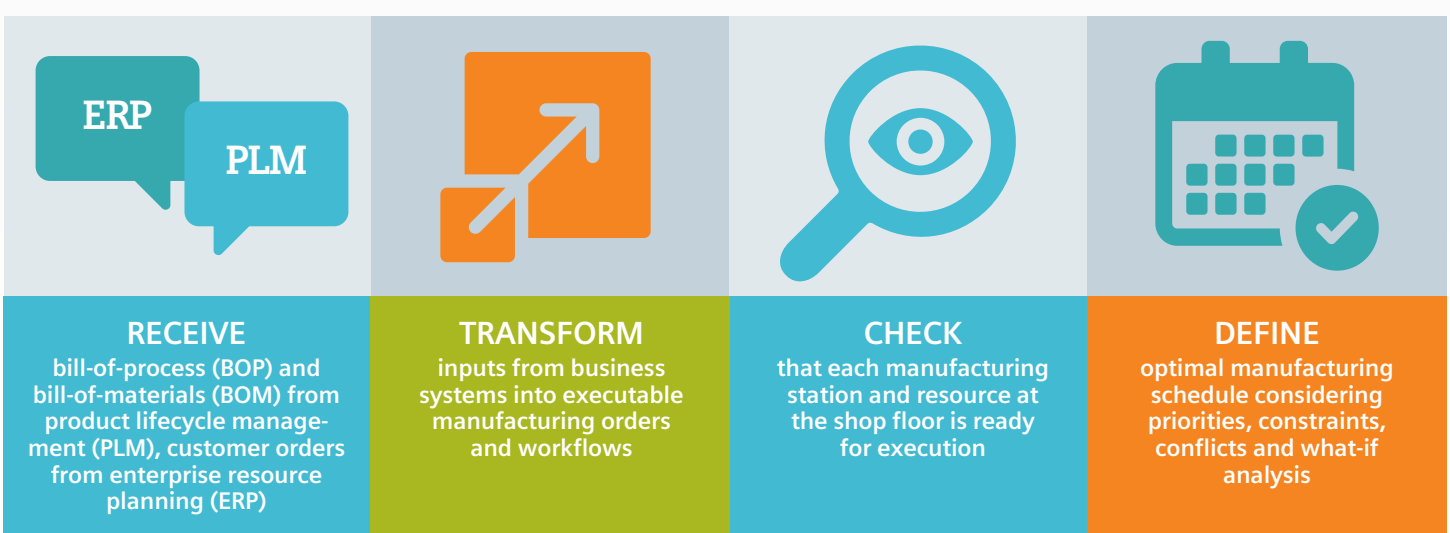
ERP

PLM

RECEIVE
bill-of-process (BOP) and bill-of-materials (BOM) from product lifecycle management (PLM), customer orders from enterprise resource planning (ERP)

TRANSFORM
inputs from business systems into executable manufacturing orders and workflows

CHECK
that each manufacturing station and resource at the shop floor is ready for execution

DEFINE
optimal manufacturing schedule considering priorities, constraints, conflicts and what-if analysis